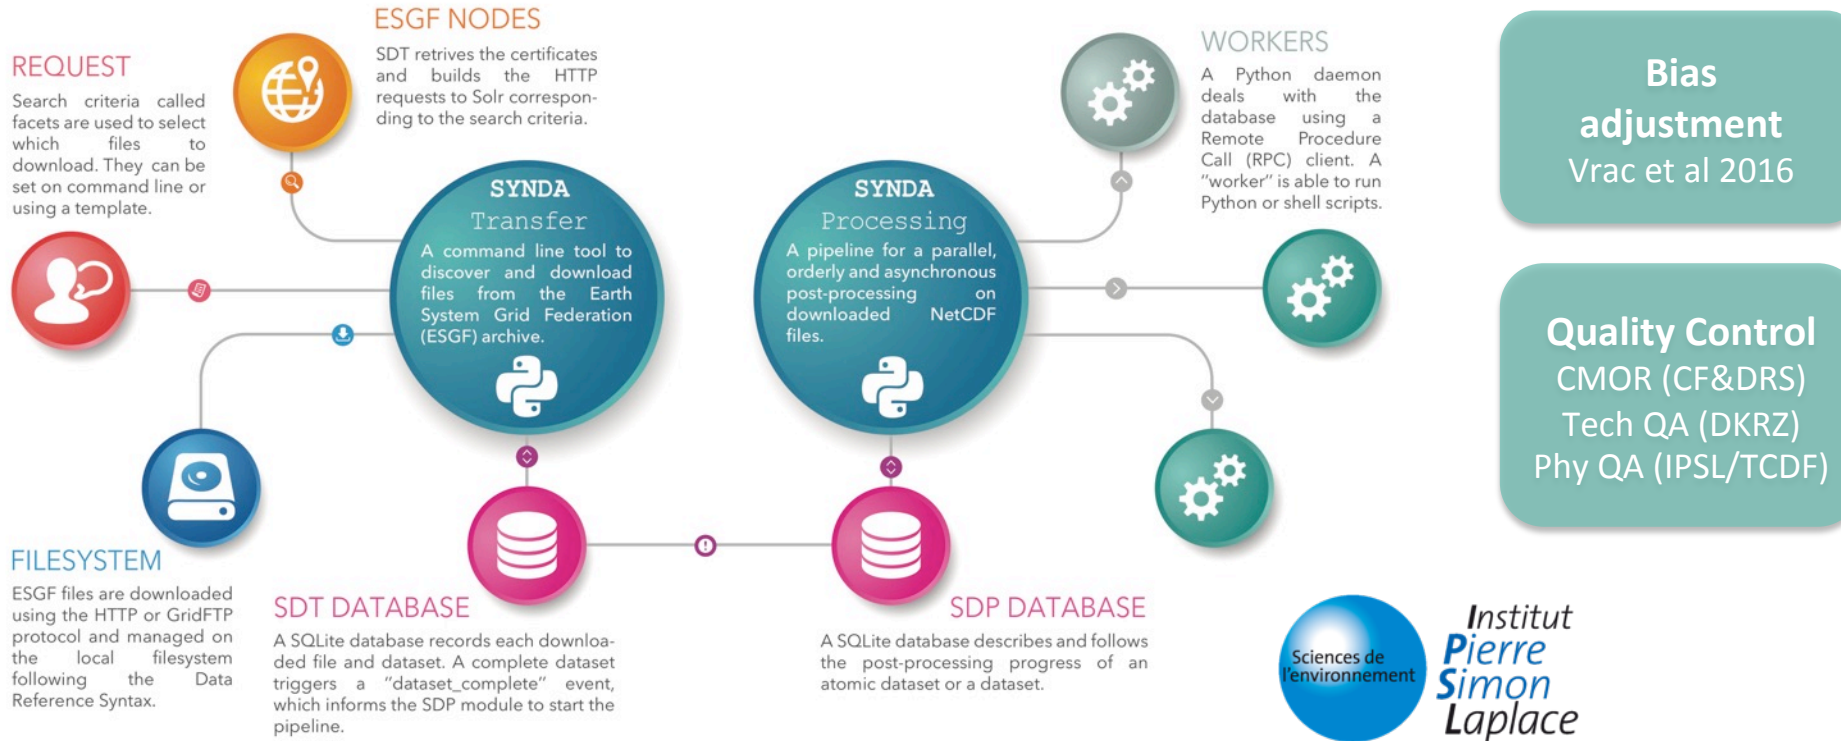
ESGF NODES

SDT retrives the certificates and builds the HTTP requests to Solr corresponding to the search criteria.

REQUEST

Search criteria called facets are used to select which files to download. They can be set on command line or using a template.

WORKERS

A Python daemon deals with the database using a Remote Procedure Call (RPC) client. A "worker" is able to run Python or shell scripts.

Bias adjustment
Vrac et al 2016

SYNDA
Transfer

A command line tool to discover and download files from the Earth System Grid Federation (ESGF) archive.

SYNDA
Processing

A pipeline for a parallel, orderly and asynchronous post-processing on downloaded NetCDF files.

Quality Control
CMOR (CF&DRS)
Tech QA (DKRZ)
Phy QA (IPSL/TCDF)

FILESYSTEM

ESGF files are downloaded using the HTTP or GridFTP protocol and managed on the local filesystem following the Data Reference Syntax.

SDT DATABASE

A SQLite database records each downloaded file and dataset. A complete dataset triggers a "dataset_complete" event, which informs the SDP module to start the pipeline.

SDP DATABASE

A SQLite database describes and follows the post-processing progress of an atomic dataset or a dataset.

Sciences de l'environnement

Institut Pierre Simon Laplace